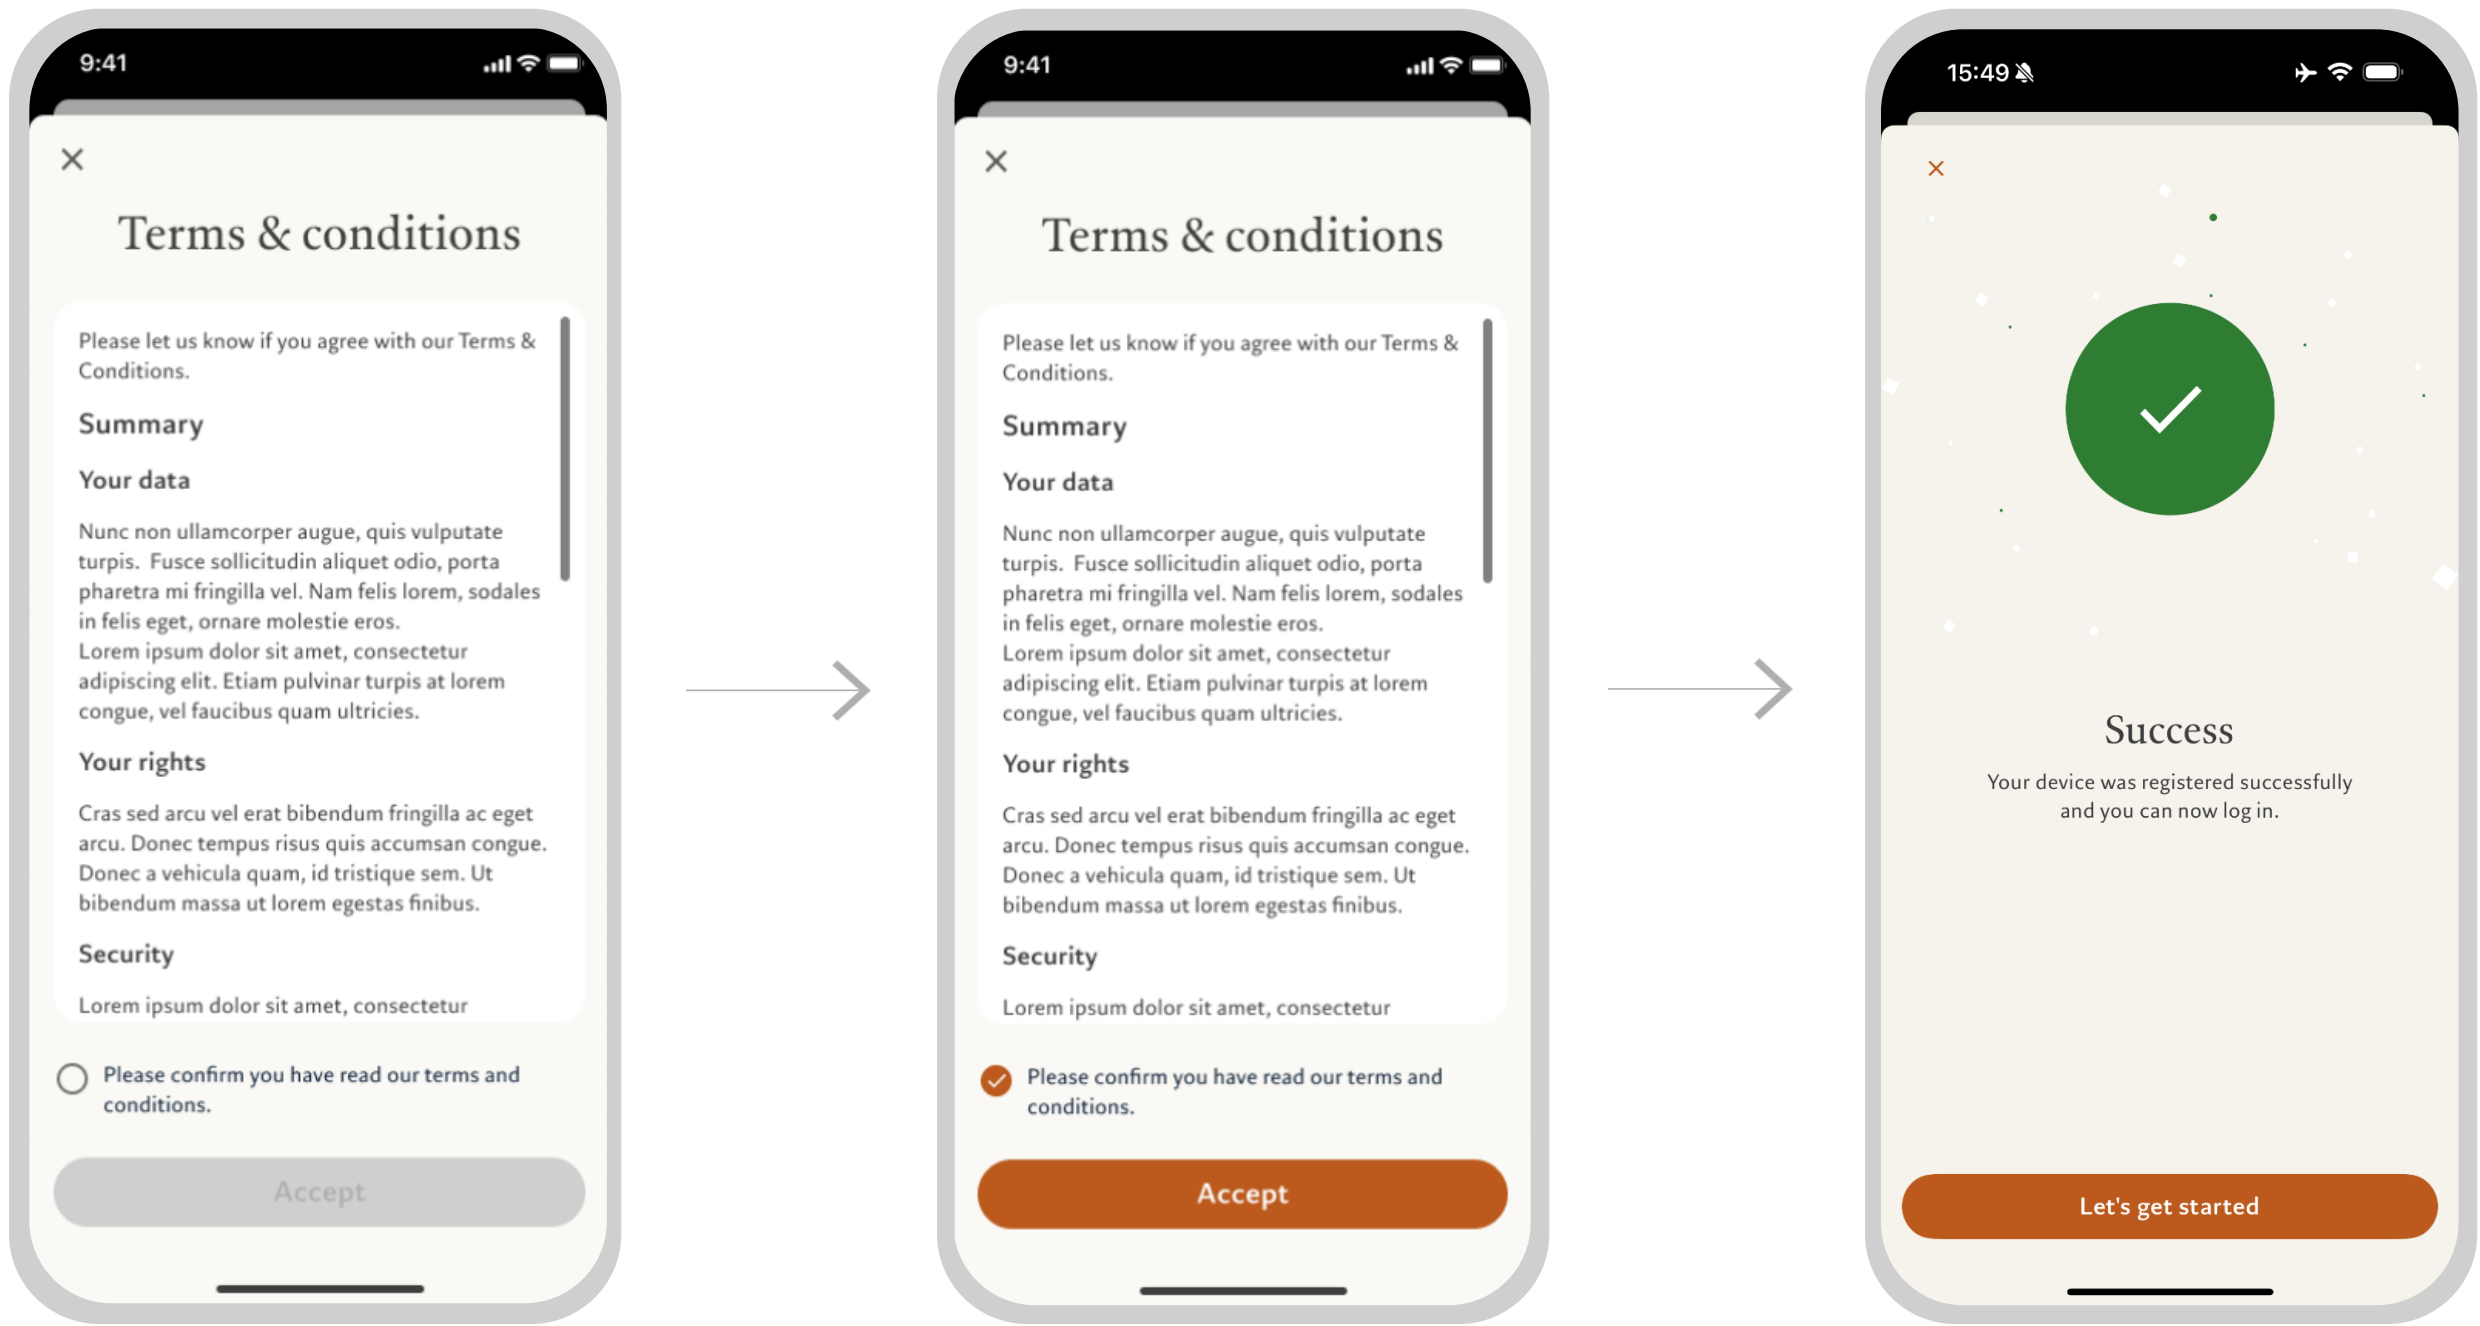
9:41

×

Terms & conditions

Please let us know if you agree with our Terms & Conditions.

Summary

Your data

Nunc non ullamcorper augue, quis vulputate turpis. Fusce sollicitudin aliquet odio, porta pharetra mi fringilla vel. Nam felis lorem, sodales in felis eget, ornare molestie eros.
Lorem ipsum dolor sit amet, consectetur adipiscing elit. Etiam pulvinar turpis at lorem congue, vel faucibus quam ultricies.

Your rights

Cras sed arcu vel erat bibendum fringilla ac eget arcu. Donec tempus risus quis accumsan congue. Donec a vehicula quam, id tristique sem. Ut bibendum massa ut lorem egestas finibus.

Security

Lorem ipsum dolor sit amet, consectetur

Please confirm you have read our terms and conditions.

Accept

9:41

×

Terms & conditions

Please let us know if you agree with our Terms & Conditions.

Summary

Your data

Nunc non ullamcorper augue, quis vulputate turpis. Fusce sollicitudin aliquet odio, porta pharetra mi fringilla vel. Nam felis lorem, sodales in felis eget, ornare molestie eros.
Lorem ipsum dolor sit amet, consectetur adipiscing elit. Etiam pulvinar turpis at lorem congue, vel faucibus quam ultricies.

Your rights

Cras sed arcu vel erat bibendum fringilla ac eget arcu. Donec tempus risus quis accumsan congue. Donec a vehicula quam, id tristique sem. Ut bibendum massa ut lorem egestas finibus.

Security

Lorem ipsum dolor sit amet, consectetur

Please confirm you have read our terms and conditions.

Accept

15:49

×

Success

Your device was registered successfully and you can now log in.

Let's get started